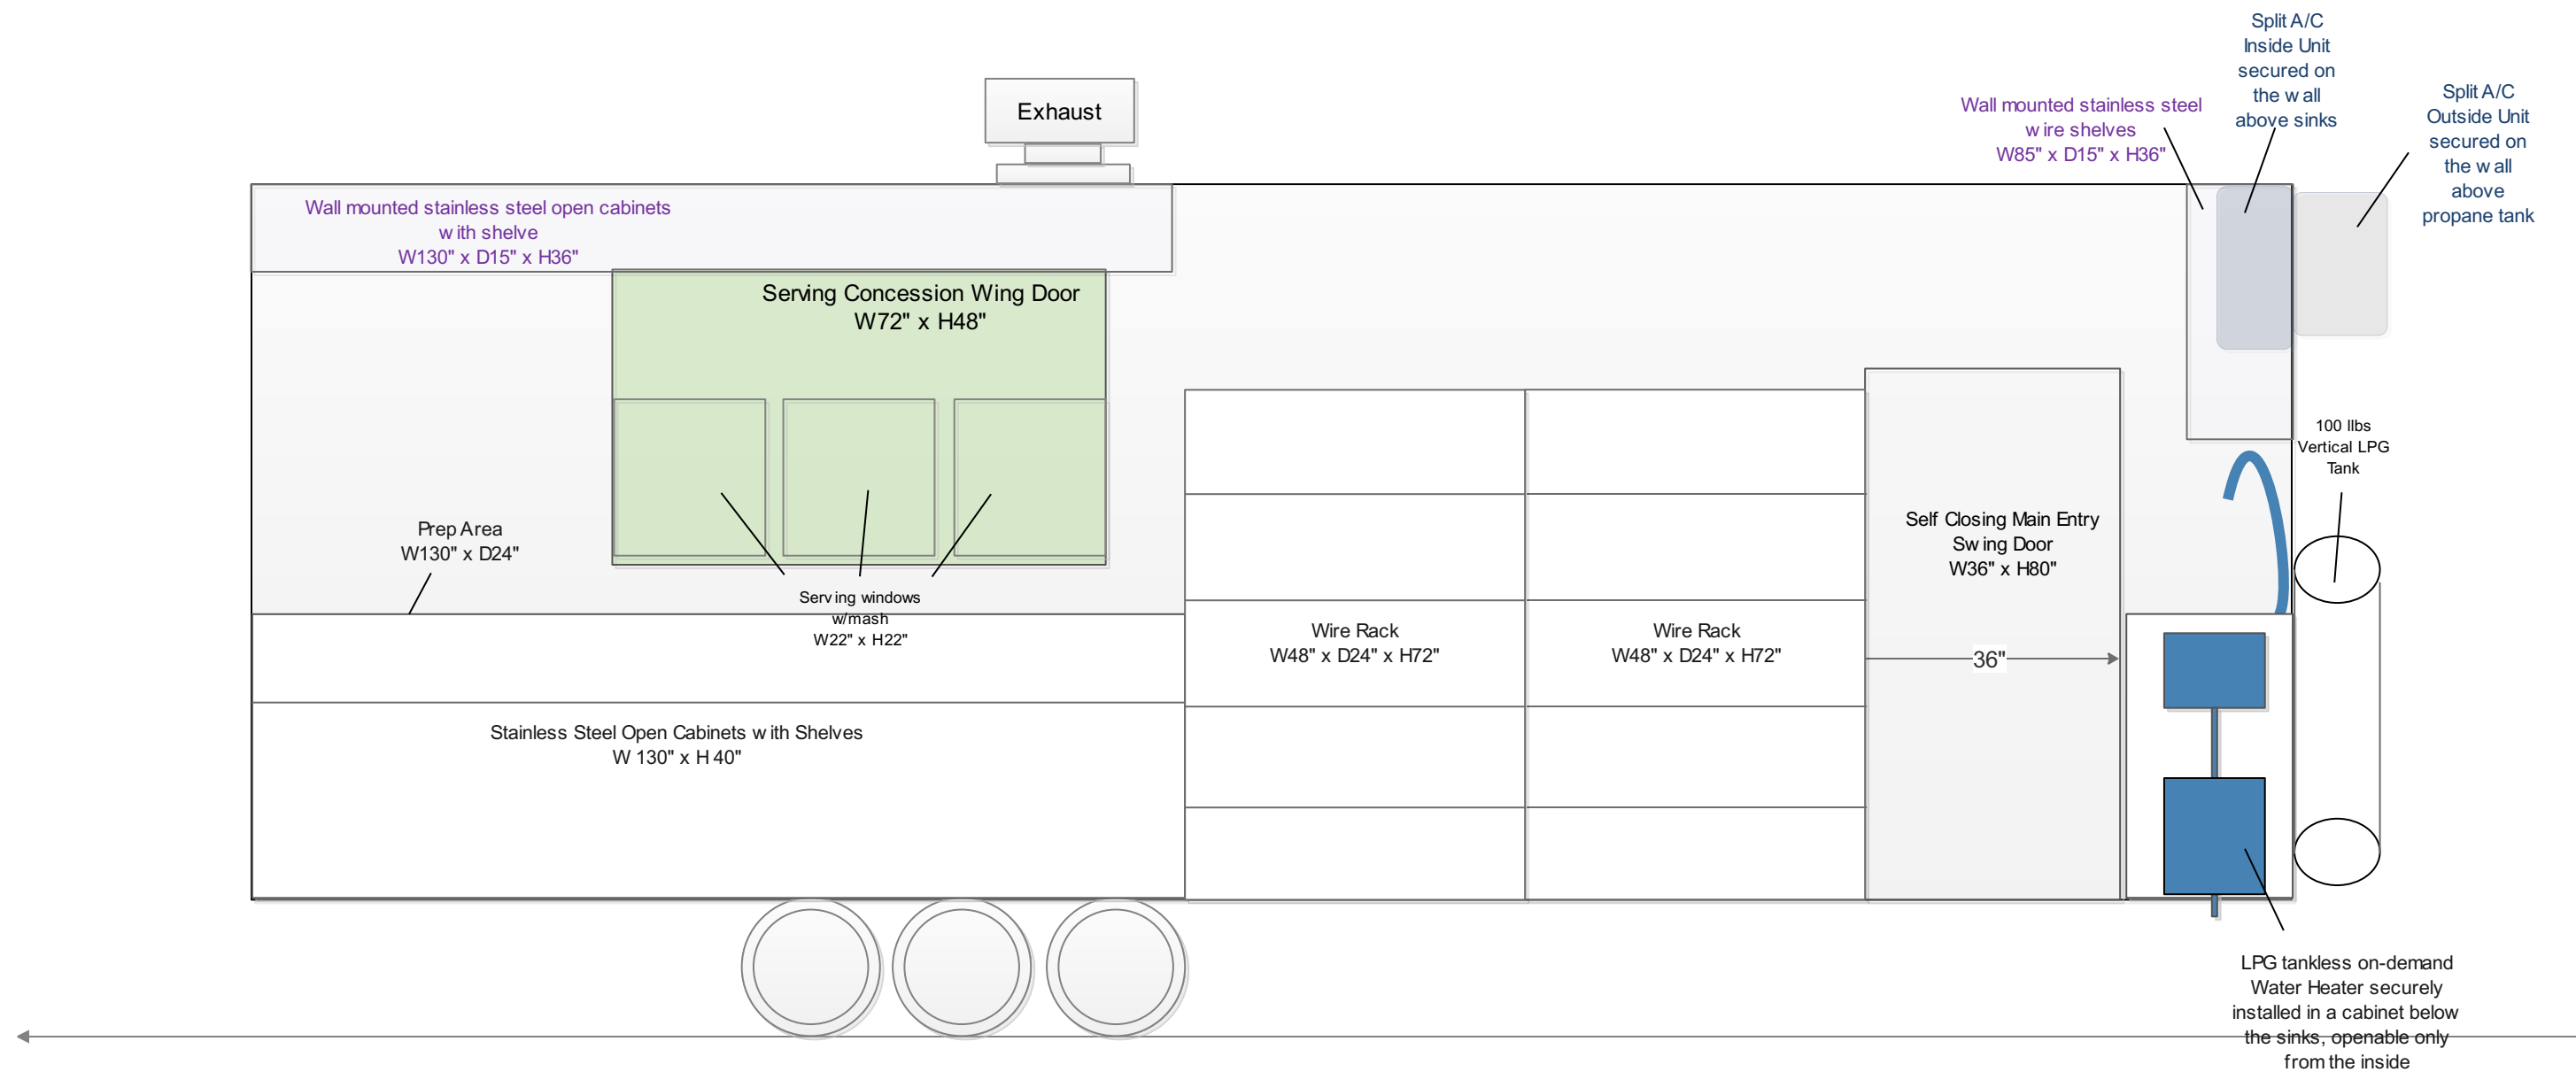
Exhaust

Split A/C Inside Unit secured on the w all above sinks

Wall mounted stainless steel w ire shelves W85" x D15" x H36"

Split A/C Outside Unit secured on the w all above propane tank

Wall mounted stainless steel open cabinets w ith shelve W130" x D15" x H36"

Serving Concession Wing Door W72" x H48"

100 llbs Vertical LPG Tank

Self Closing Main Entry Sw ing Door W36" x H80"

Prep Area W130" x D24"

Serv ing windows w/mash W22" x H22"

Wire Rack W48" x D24" x H72"

Wire Rack W48" x D24" x H72"

36"

Stainless Steel Open Cabinets w ith Shelves W 130" x H 40"

LPG tankless on-demand Water Heater securely installed in a cabinet below the sinks, openable only from the inside